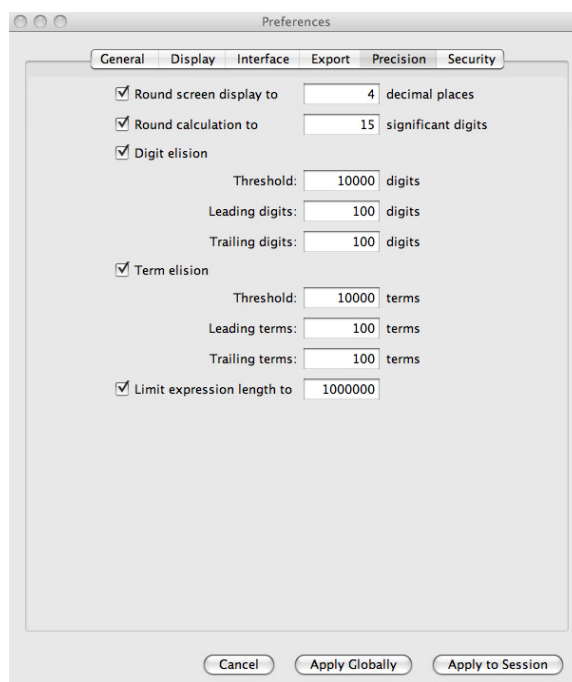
Preferences

General Display Interface Export Precision Security

☑ Round screen display to 4 decimal places

☑ Round calculation to 15 significant digits

☑ Digit elision

Threshold: 10000 digits

Leading digits: 100 digits

Trailing digits: 100 digits

☑ Term elision

Threshold: 10000 terms

Leading terms: 100 terms

Trailing terms: 100 terms

☑ Limit expression length to 1000000

Cancel Apply Globally Apply to Session